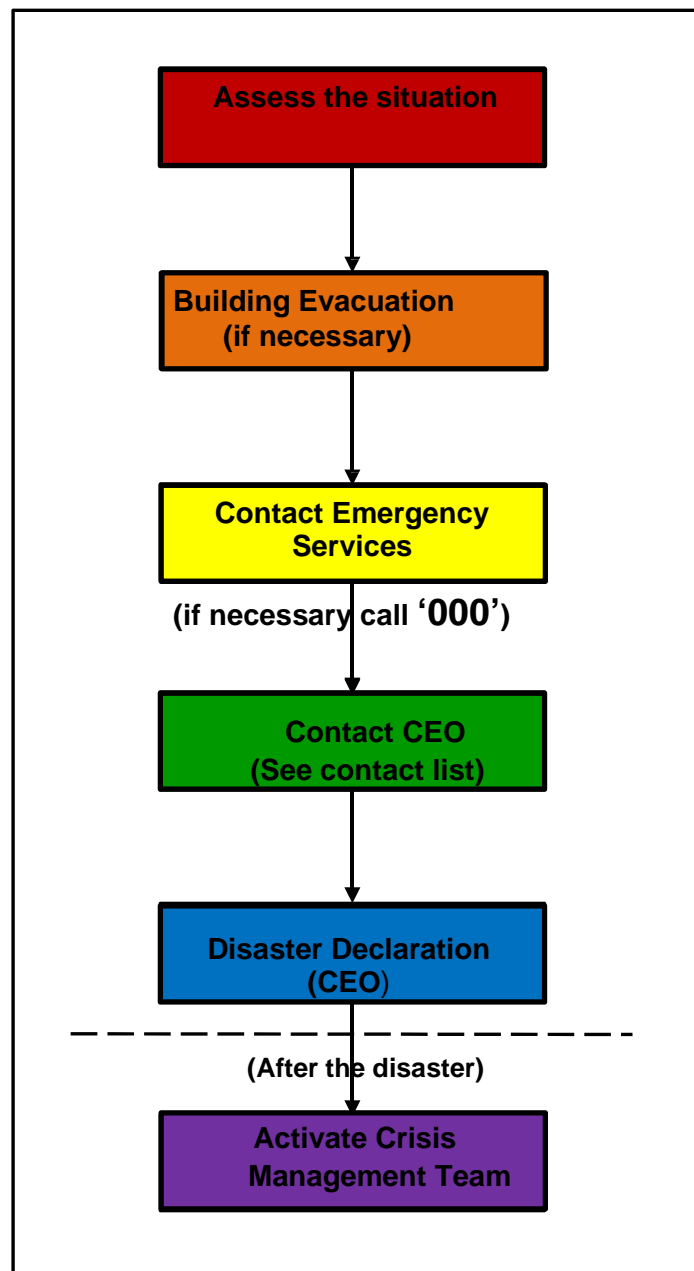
Assess the situation

Building Evacuation (if necessary)

Contact Emergency Services

(if necessary call '000')

Contact CEO (See contact list)

Disaster Declaration (CEO)

(After the disaster)

Activate Crisis Management Team